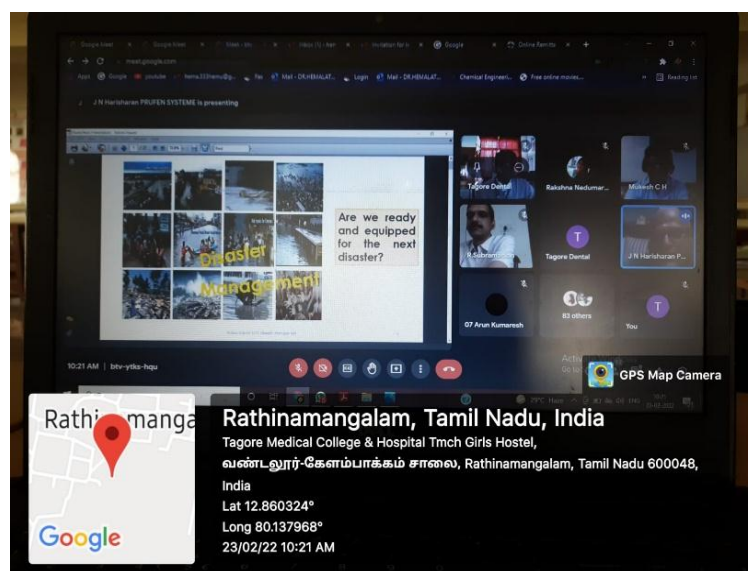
J N Harisharan PRUFEN SYSTEME is presenting

Are we ready and equipped for the next disaster?

Disaster Management

Tagore Dental

Rakshna Nedumar...

Mukesh C H

R Subram...

Tagore Dental

J N Harisharan P...

07 Arun Kumaresh

63 others

You

10:21 AM | btv-ytks-hqu

GPS Map Camera

Rathinamangala

Google

Rathinamangalam, Tamil Nadu, India

Tagore Medical College & Hospital Tmch Girls Hostel, வண்டலூர்-கேளம்பாக்கம் சாலை, Rathinamangalam, Tamil Nadu 600048, India

Lat 12.860324°

Long 80.137968°

23/02/22 10:21 AM